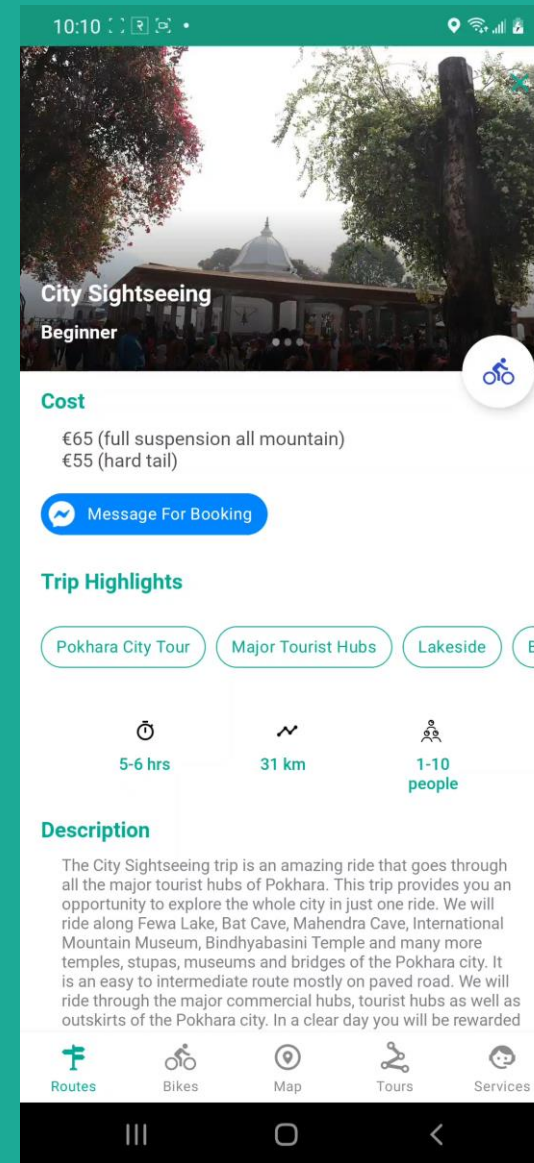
10:10

City Sightseeing

Beginner

Cost

€65 (full suspension all mountain)
€55 (hard tail)

Message For Booking

Trip Highlights

Pokhara City Tour

Major Tourist Hubs

Lakeside

5-6 hrs

31 km

1-10 people

Description

The City Sightseeing trip is an amazing ride that goes through all the major tourist hubs of Pokhara. This trip provides you an opportunity to explore the whole city in just one ride. We will ride along Fewa Lake, Bat Cave, Mahendra Cave, International Mountain Museum, Bindhyabasini Temple and many more temples, stupas, museums and bridges of the Pokhara city. It is an easy to intermediate route mostly on paved road. We will ride through the major commercial hubs, tourist hubs as well as outskirts of the Pokhara city. In a clear day you will be rewarded

Routes

Bikes

Map

Tours

Services